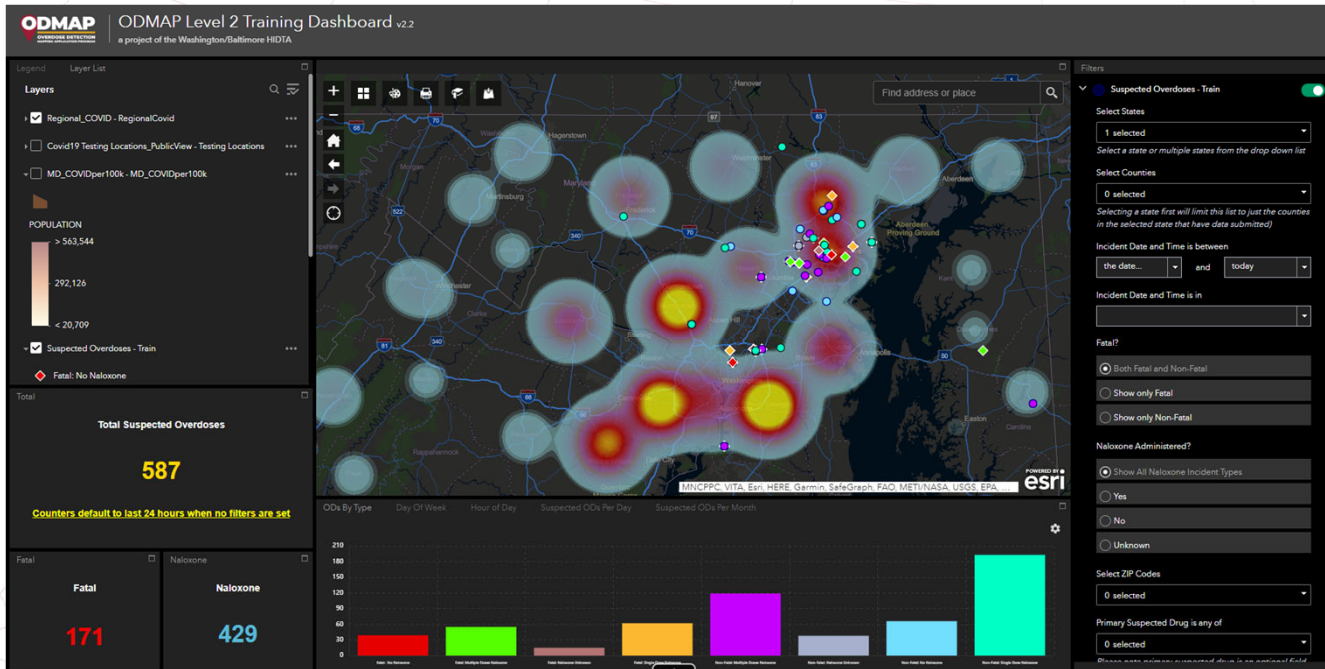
ODMAP OVERDOSE DETECTION MAPPING APPLICATION PROGRAM

ODMAP Level 2 Training Dashboard v2.2

a project of the Washington/Baltimore HIDTA

Legend Layer List

Layers

Regional_COVID - RegionalCovid

Covid19 Testing Locations_PublicView - Testing Locations

MD_COVIDper100k - MD_COVIDper100k

POPULATION

> 563,544

292,126

< 20,709

Suspected Overdoses - Train

Fatal: No Naloxone

Find address or place

Hanover

Hagerstown

Westminster

Aberdeen

Martinsburg

Frederick

Aberdeen Proving Ground

Winchester

Annapolis

Washington

Easton

Cordova

MNCPPC, VITA, Esri, HERE, Garmin, SafeGraph, FAO, METI/NASA, USGS, EPA, ...

POWERED BY esri

Total

Total Suspected Overdoses

587

Counters default to last 24 hours when no filters are set

Fatal

Fatal

171

Naloxone

Naloxone

429

ODs By Type Day Of Week Hour of Day Suspected ODs Per Day Suspected ODs Per Month

210

180

150

120

90

60

30

0

Fatal: No Naloxone

Fatal: Multiple Doses Naloxone

Fatal: Naloxone Unknown

Fatal: Single Dose Naloxone

Non-Fatal: Multiple Doses Naloxone

Non-Fatal: Naloxone Unknown

Non-Fatal: No Naloxone

Non-Fatal: Single Dose Naloxone

Filters

Suspected Overdoses - Train

Select States

1 selected

Select a state or multiple states from the drop down list

Select Counties

0 selected

Selecting a state first will limit this list to just the counties in the selected state that have data submitted)

Incident Date and Time is between

the date... and today

Incident Date and Time is in

Fatal?

Both Fatal and Non-Fatal

Show only Fatal

Show only Non-Fatal

Naloxone Administered?

Show All Naloxone Incident Types

Yes

No

Unknown

Select ZIP Codes

0 selected

Primary Suspected Drug is any of

0 selected

Please note primary suspected drug is an optional field